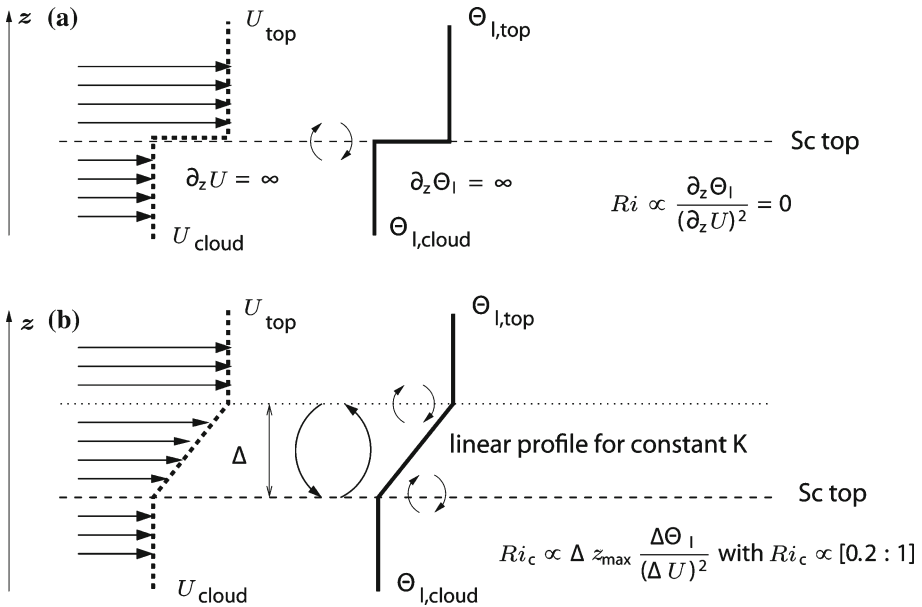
$z$ (a)

$U_{\text{top}}$

$\Theta_{\text{l,top}}$

Sc top

$\partial_z U = \infty$

$\partial_z \Theta_l = \infty$

$Ri \propto \frac{\partial_z \Theta_l}{(\partial_z U)^2} = 0$

$U_{\text{cloud}}$

$\Theta_{\text{l,cloud}}$

$z$ (b)

$U_{\text{top}}$

$\Theta_{\text{l,top}}$

$\Delta$

linear profile for constant K

Sc top

$Ri_c \propto \Delta z_{\max} \frac{\Delta \Theta_l}{(\Delta U)^2}$ with $Ri_c \propto [0.2 : 1]$

$U_{\text{cloud}}$

$\Theta_{\text{l,cloud}}$